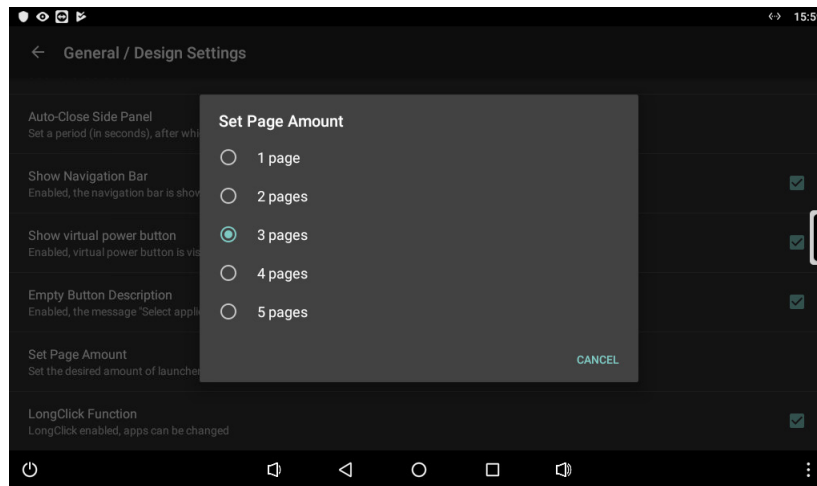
15:5

General / Design Settings

Auto-Close Side Panel
Set a period (in seconds), after whi

Show Navigation Bar
Enabled, the navigation bar is show

Show virtual power button
Enabled, virtual power button is vis

Empty Button Description
Enabled, the message "Select appli

Set Page Amount
Set the desired amount of launcher

LongClick Function
LongClick enabled, apps can be changed

Set Page Amount

1 page

2 pages

3 pages

4 pages

5 pages

CANCEL